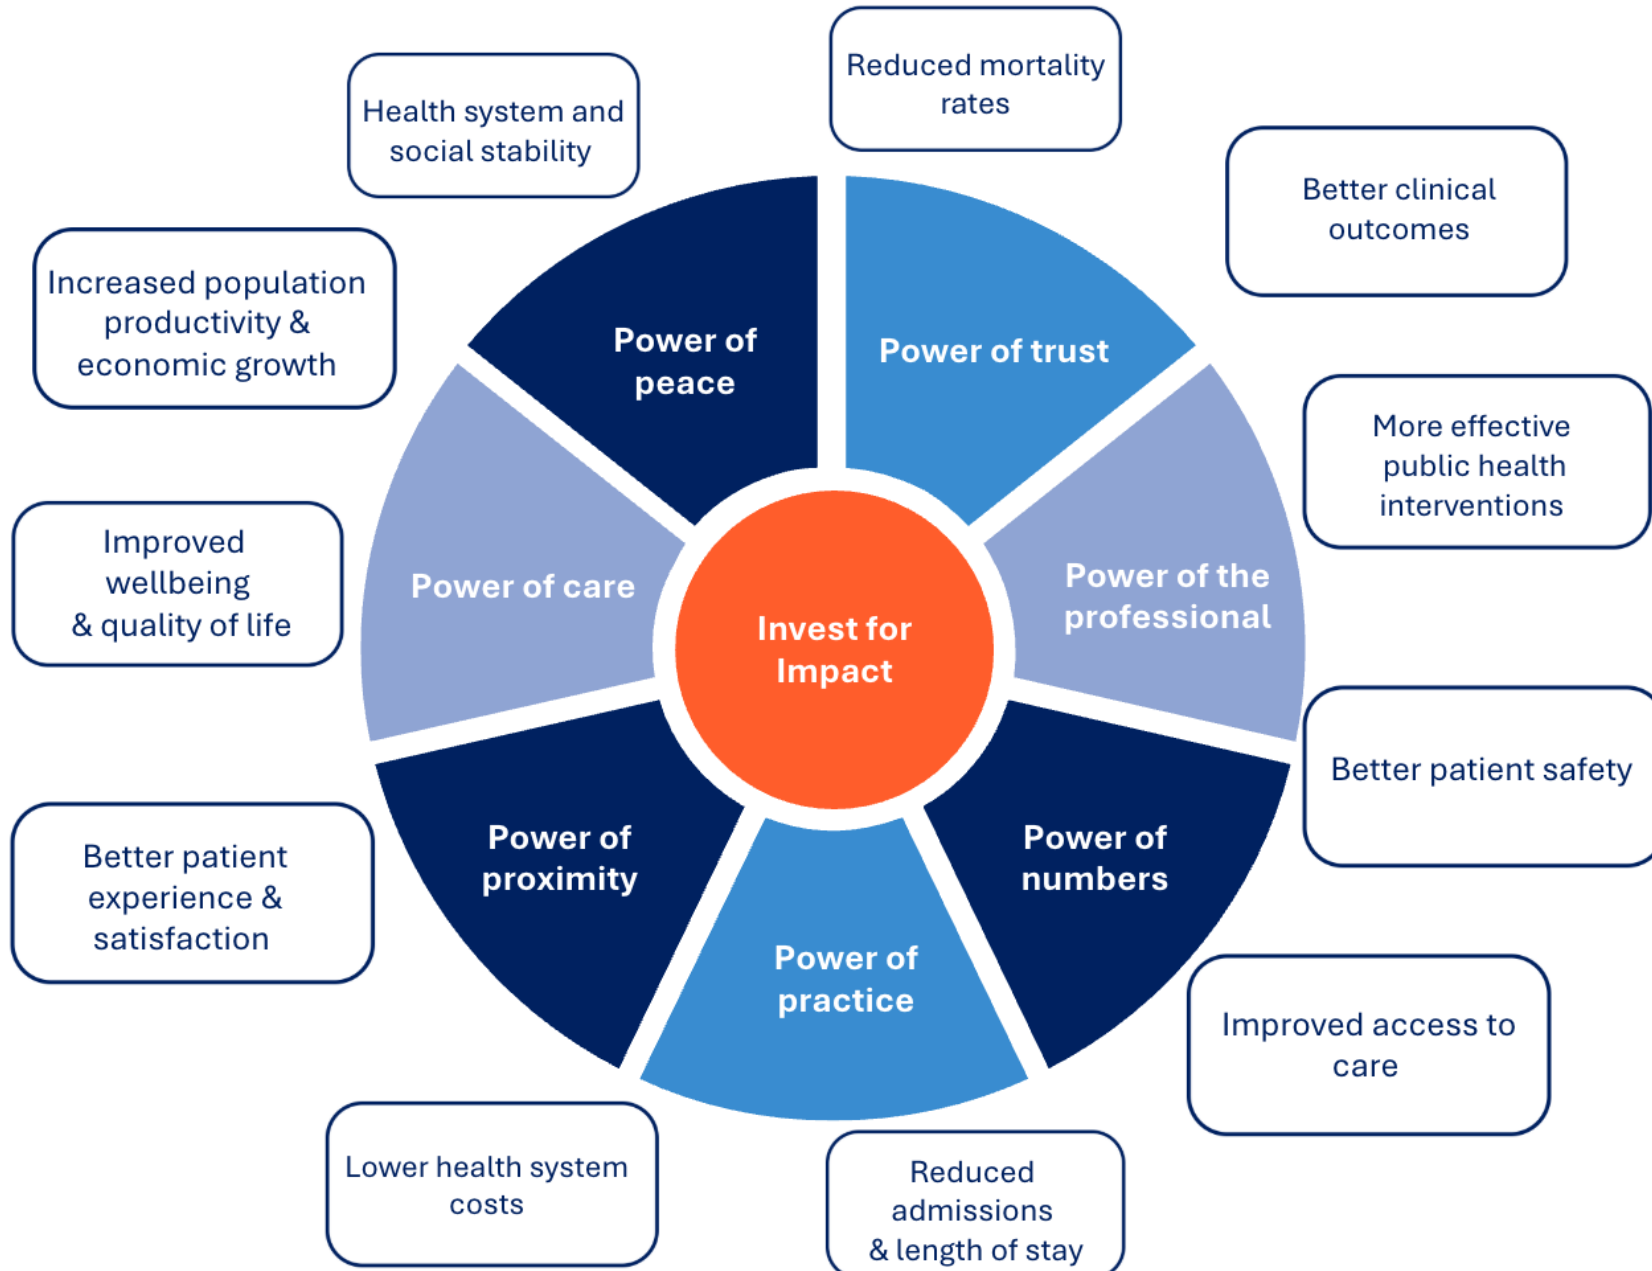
Reduced mortality rates

Health system and social stability

Better clinical outcomes

Increased population productivity & economic growth

Power of peace

Power of trust

More effective public health interventions

Improved wellbeing & quality of life

Power of care

Invest for Impact

Power of the professional

Better patient safety

Power of proximity

Power of numbers

Better patient experience & satisfaction

Power of practice

Improved access to care

Lower health system costs

Reduced admissions & length of stay